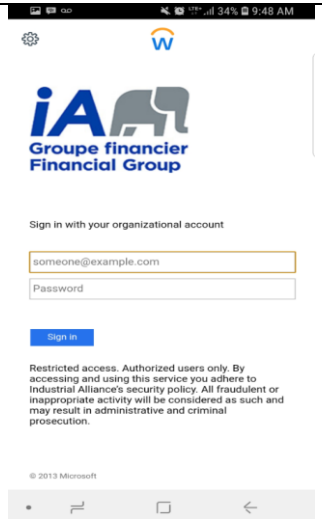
LTE+ 34% 9:48 AM

iA
Groupe financier
Financial Group

Sign in with your organizational account

someone@example.com

Password

Sign in

Restricted access. Authorized users only. By accessing and using this service you adhere to Industrial Alliance's security policy. All fraudulent or inappropriate activity will be considered as such and may result in administrative and criminal prosecution.

© 2013 Microsoft